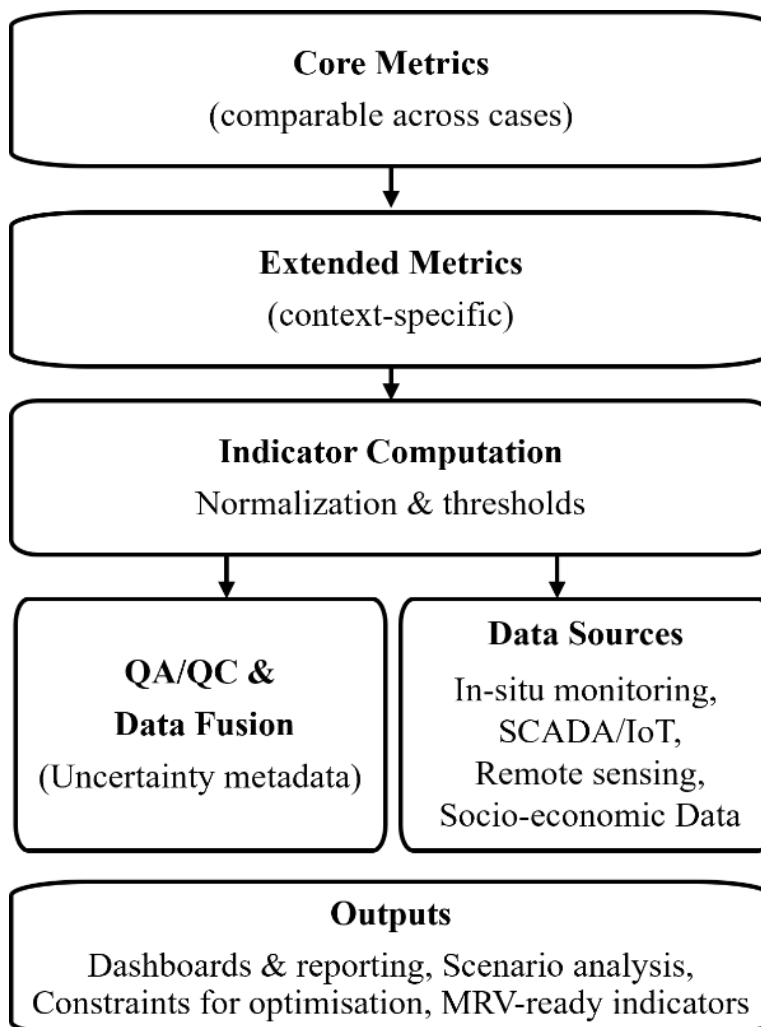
Core Metrics
(comparable across cases)

Extended Metrics
(context-specific)

Indicator Computation
Normalization & thresholds

QA/QC &
Data Fusion
(Uncertainty metadata)

Data Sources
In-situ monitoring,
SCADA/IoT,
Remote sensing,
Socio-economic Data

Outputs
Dashboards & reporting, Scenario analysis,
Constraints for optimisation, MRV-ready indicators